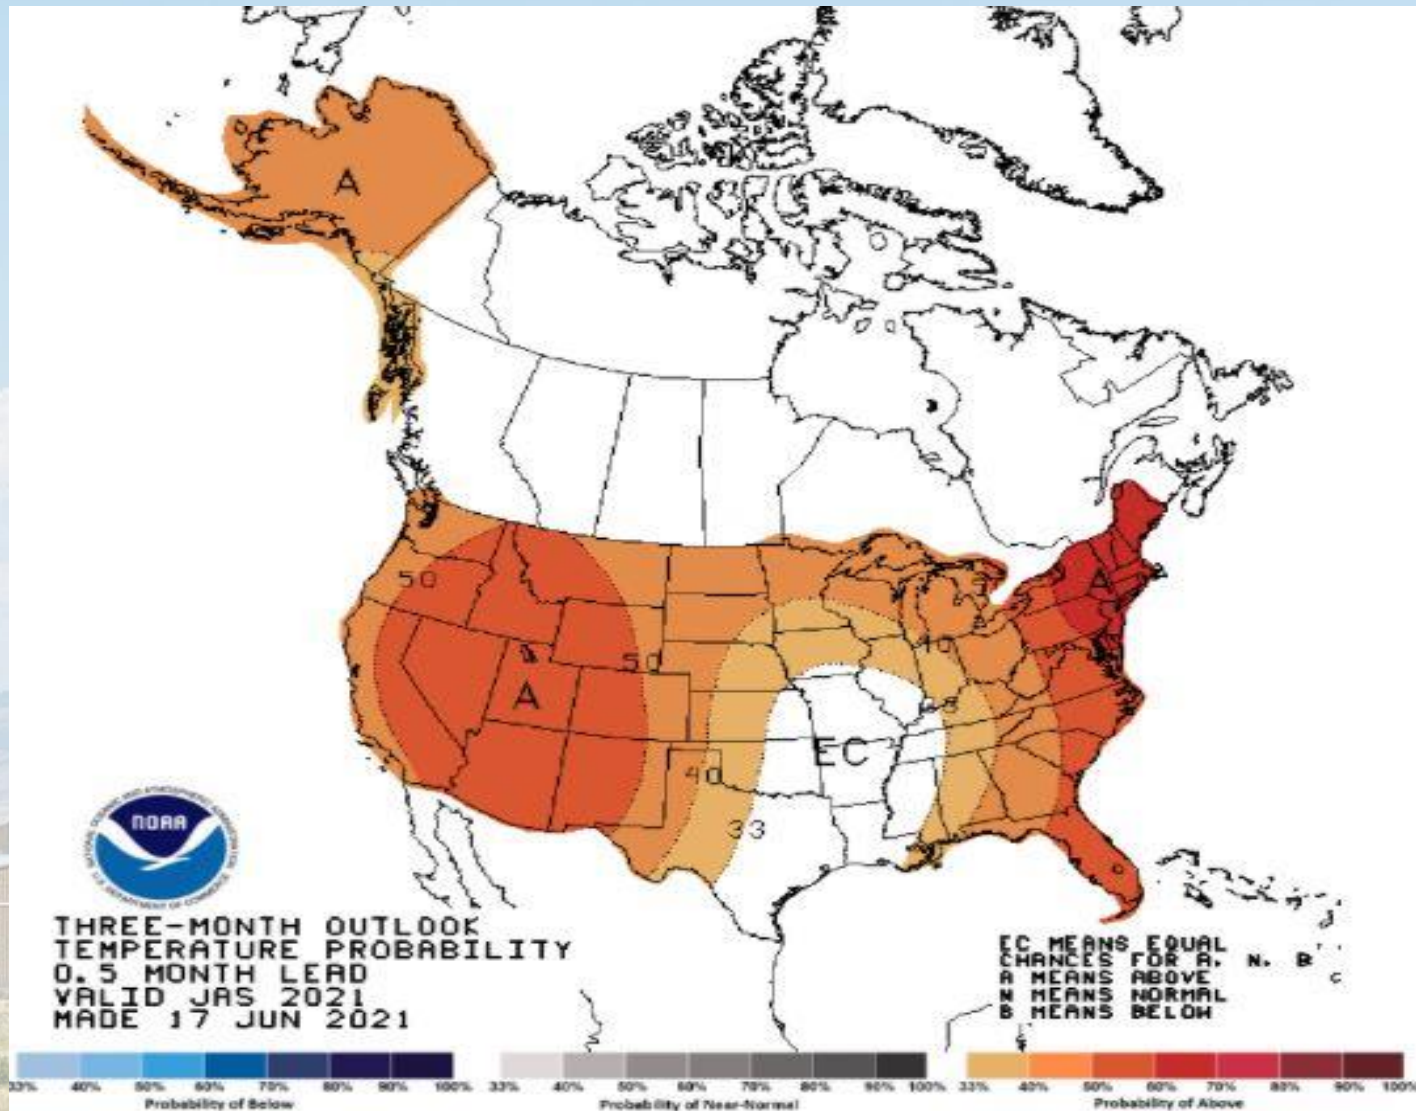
A

50

50

A

40

50

40

33

EC

A

NOAA

THREE-MONTH OUTLOOK
TEMPERATURE PROBABILITY
0.5 MONTH LEAD
VALID JAS 2021
MADE 17 JUN 2021

EC MEANS EQUAL CHANCES FOR A, N, B
A MEANS ABOVE
N MEANS NORMAL
B MEANS BELOW

33% 40% 50% 60% 70% 80% 90% 100%
Probability of Below

33% 40% 50% 60% 70% 80% 90% 100%
Probability of Near-Normal

33% 40% 50% 60% 70% 80% 90% 100%
Probability of Above